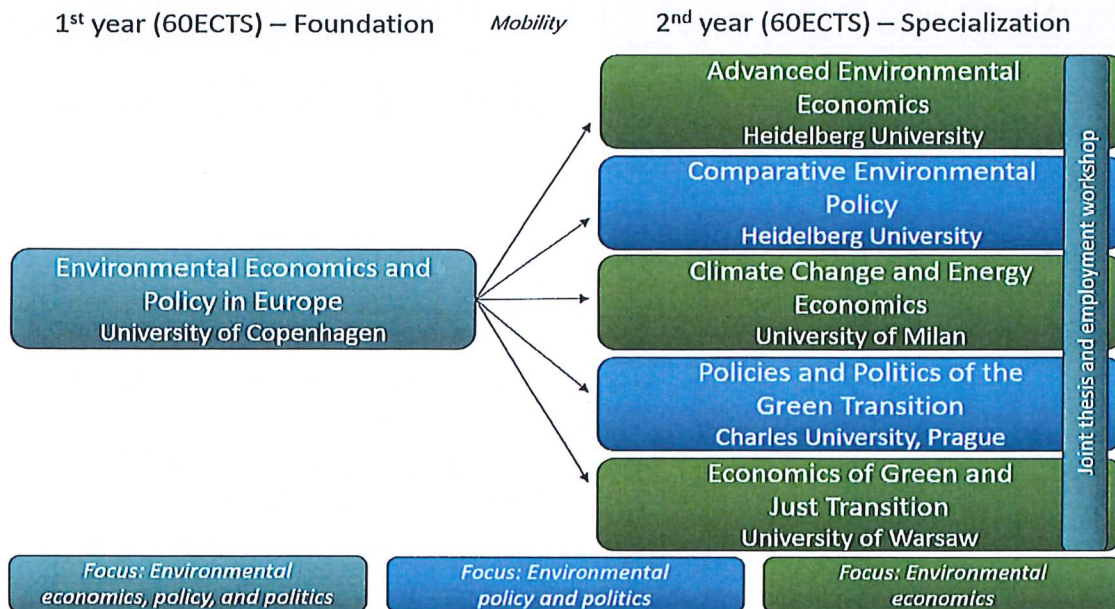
1$^{st}$ year (60ECTS) – Foundation

*Mobility*

2$^{nd}$ year (60ECTS) – Specialization

Environmental Economics and Policy in Europe
University of Copenhagen

Advanced Environmental Economics
Heidelberg University

Comparative Environmental Policy
Heidelberg University

Climate Change and Energy Economics
University of Milan

Policies and Politics of the Green Transition
Charles University, Prague

Economics of Green and Just Transition
University of Warsaw

Joint thesis and employment workshop

*Focus: Environmental economics, policy, and politics*

*Focus: Environmental policy and politics*

*Focus: Environmental economics*